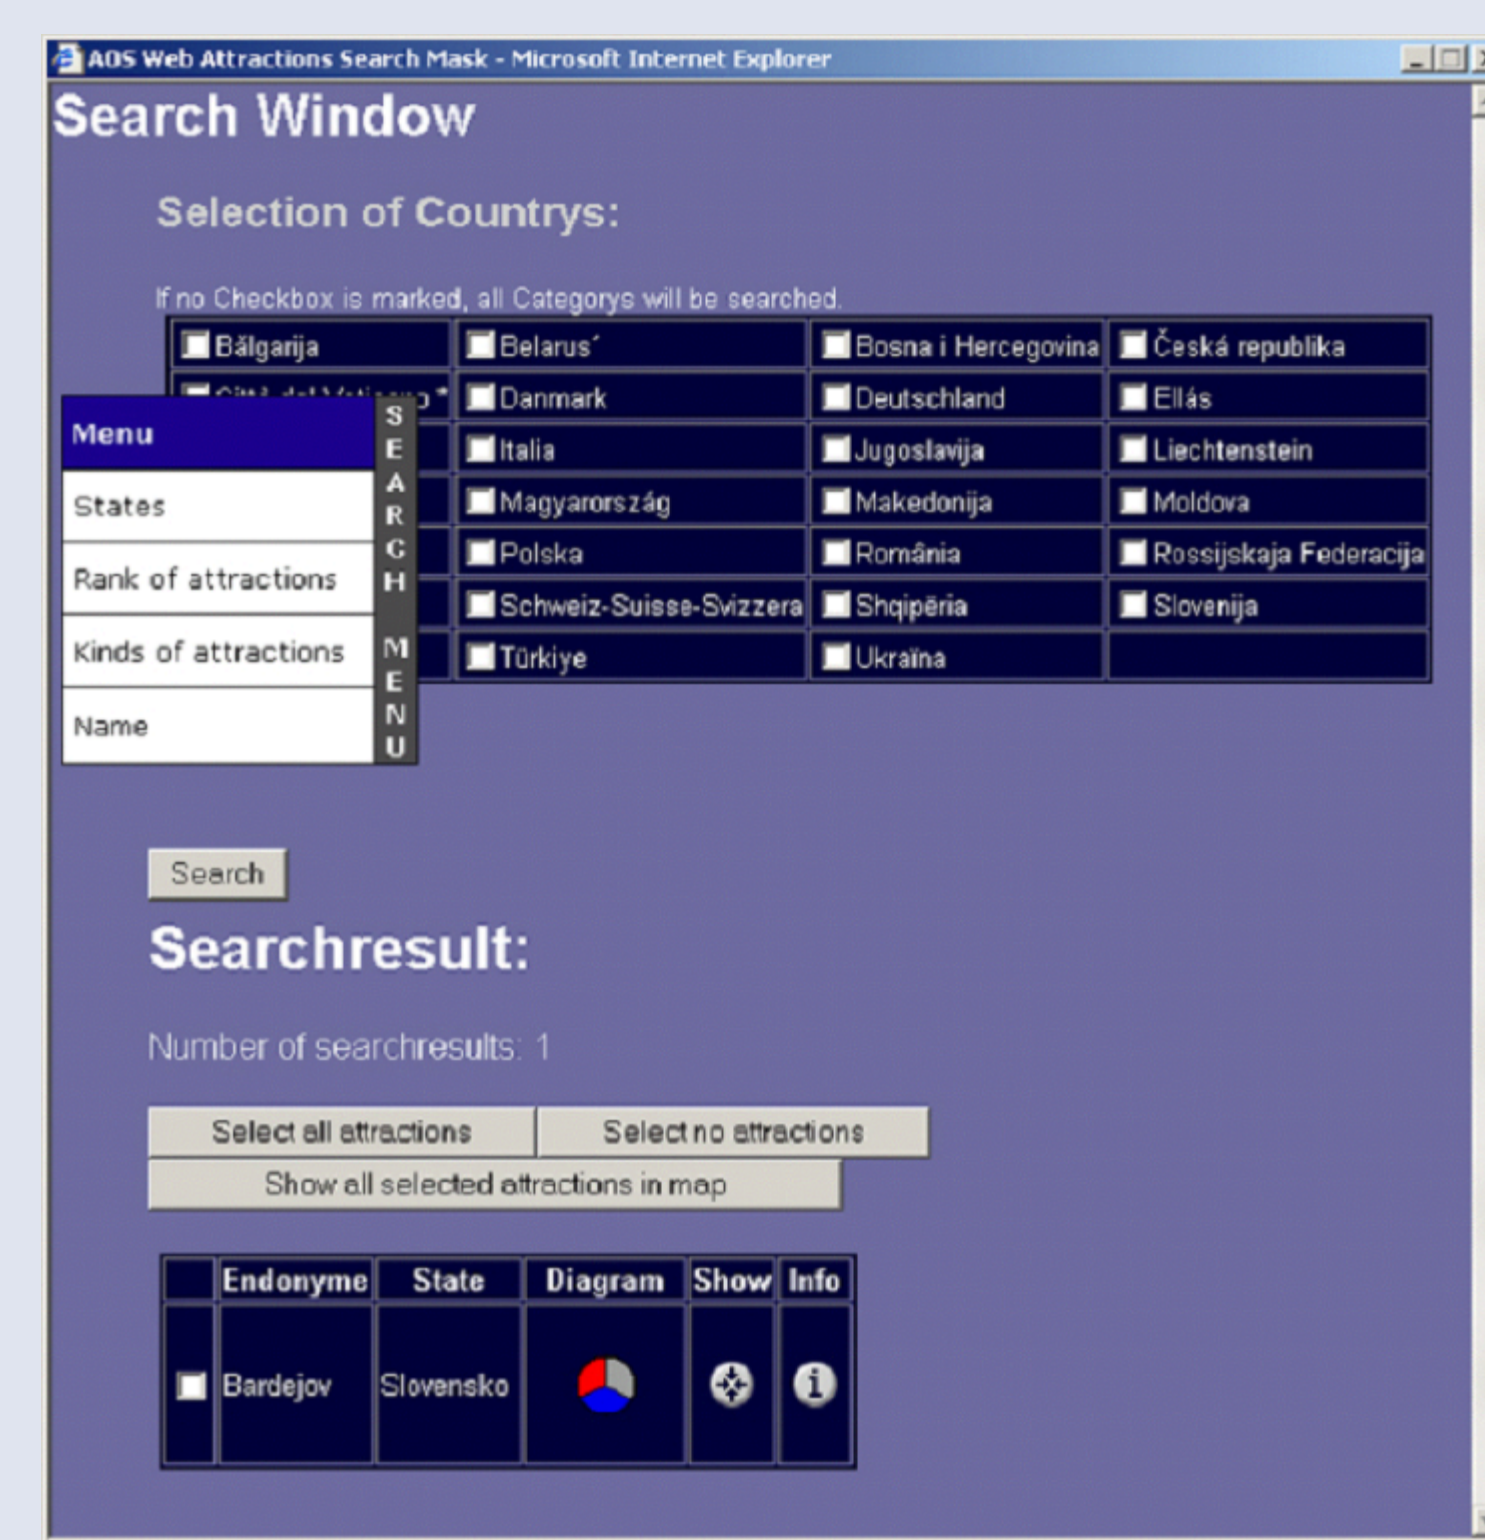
AOS Web Attractions Search Mask - Microsoft Internet Explorer

Search Window

Selection of Countrys:

If no Checkbox is marked, all Categorys will be searched.

| Bălgarija | Belarus´ | Bosna i Hercegovina | Česká republika |
|---|---|---|---|
| Città del Vaticano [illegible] | Danmark | Deutschland | Ellás |
| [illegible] | Italia | Jugoslavija | Liechtenstein |
| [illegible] | Magyarország | Makedonija | Moldova |
| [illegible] | Polska | România | Rossijskaja Federacija |
| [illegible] | Schweiz-Suisse-Svizzera | Shqipëria | Slovenija |
| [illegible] | Türkiye | Ukraïna | |

Menu
States
Rank of attractions
Kinds of attractions
Name

SEARCH MENU

Search

Searchresult:

Number of searchresults: 1

Select all attractions
Select no attractions
Show all selected attractions in map

| | Endonyme | State | Diagram | Show | Info |
|---|---|---|---|---|---|
| | Bardejov | Slovensko | | | |